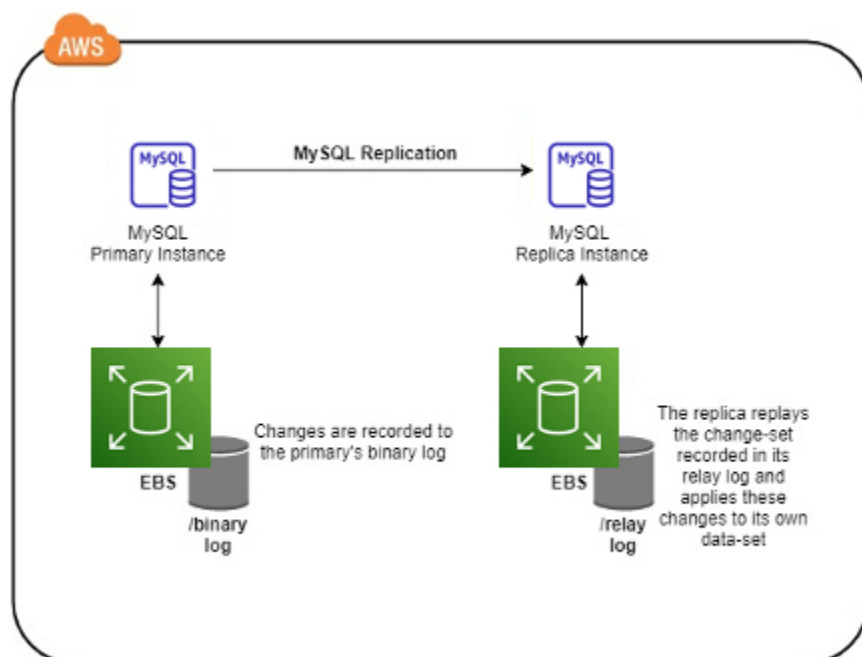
AWS

MySQL

MySQL Replication

MySQL

MySQL
Primary Instance

MySQL
Replica Instance

EBS

/binary
log

Changes are recorded to the primary's binary log

EBS

/relay
log

The replica replays the change-set recorded in its relay log and applies these changes to its own data-set